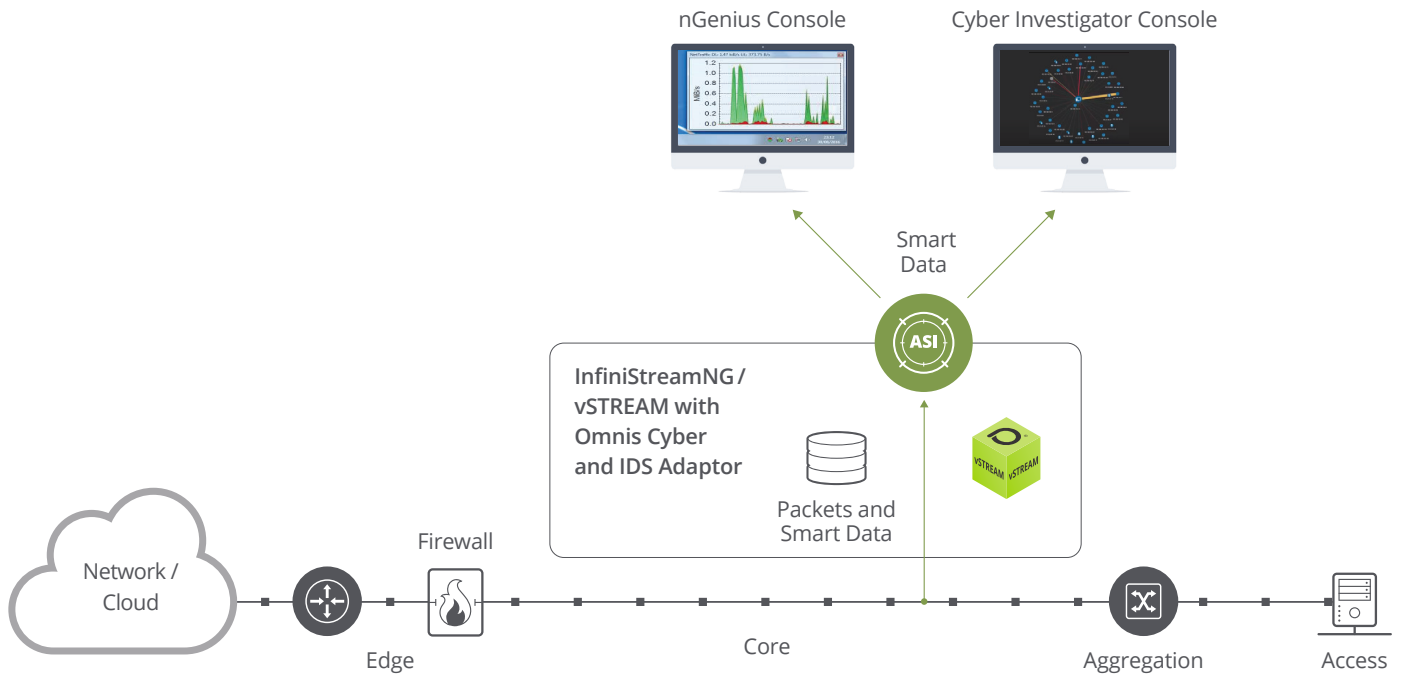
nGenius Console

Cyber Investigator Console

1.2
1.0
0.8
0.6
0.4
0.2
0.0

Mb/s

Smart Data

ASI

InfiniStreamNG / vSTREAM with Omnis Cyber and IDS Adaptor

Packets and Smart Data

vSTREAM vSTREAM

Network / Cloud

Firewall

Edge

Core

Aggregation

Access